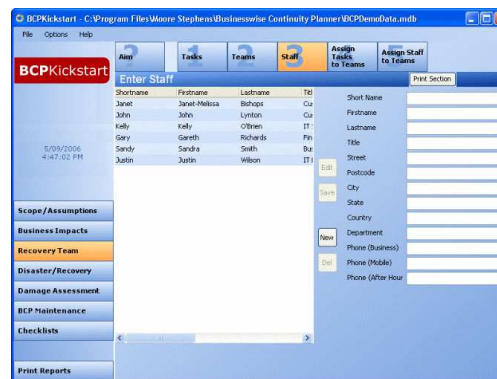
BCPKickstart - C:\Program Files\Moore Stephens\Businesswise Continuity Planner\BCPDemoData.mdb

File Options Help

BCPKickstart

Aim
Tasks
Teams
Staff
Assign Tasks to Teams
Assign Staff to Teams

Enter Staff

Print Section

| Shortname | Firstname | Lastname | Titl |
|---|---|---|---|
| Janet | Janet-Melissa | Bishops | Cu |
| John | John | Lynton | Cu |
| Kelly | Kelly | O'Brien | IT |
| Gary | Gareth | Richards | Fin |
| Sandy | Sandra | Smith | Bu |
| Justin | Justin | Wilson | IT |

5/09/2006
4:47:02 PM

Edit
Save
New
Del

Short Name
Firstname
Lastname
Title
Street
Postcode
City
State
Country
Department
Phone (Business)
Phone (Mobile)
Phone (After Hour

Scope/Assumptions
Business Impacts
Recovery Team
Disaster/Recovery
Damage Assessment
BCP Maintenance
Checklists

Print Reports